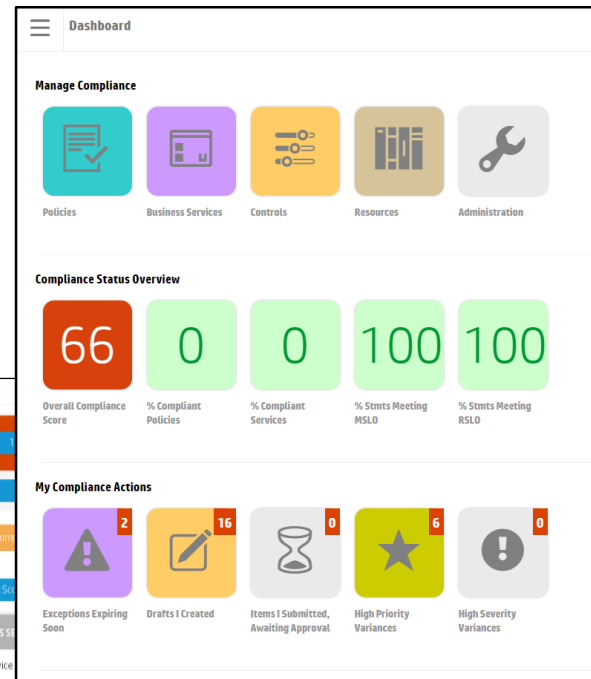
Dashboard

Manage Compliance

Policies

Business Services

Controls

Resources

Administration

Compliance Status Overview

66

Overall Compliance Score

0

% Compliant Policies

0

% Compliant Services

100

% Stmts Meeting MSLO

100

% Stmts Meeting RSLO

My Compliance Actions

2

Exceptions Expiring Soon

16

Drafts I Created

0

Items I Submitted, Awaiting Approval

6

High Priority Variances

0

High Severity Variances

1

om

Sc

S SE

vice